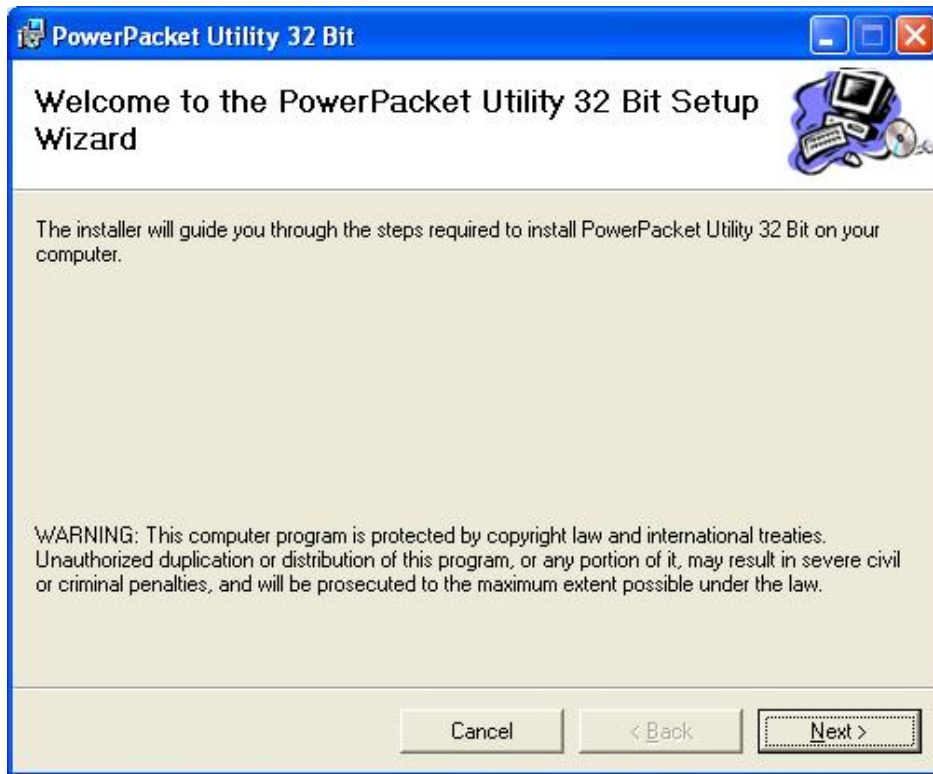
PowerPacket Utility 32 Bit

Welcome to the PowerPacket Utility 32 Bit Setup Wizard

The installer will guide you through the steps required to install PowerPacket Utility 32 Bit on your computer.

WARNING: This computer program is protected by copyright law and international treaties. Unauthorized duplication or distribution of this program, or any portion of it, may result in severe civil or criminal penalties, and will be prosecuted to the maximum extent possible under the law.

Cancel

< Back

Next >